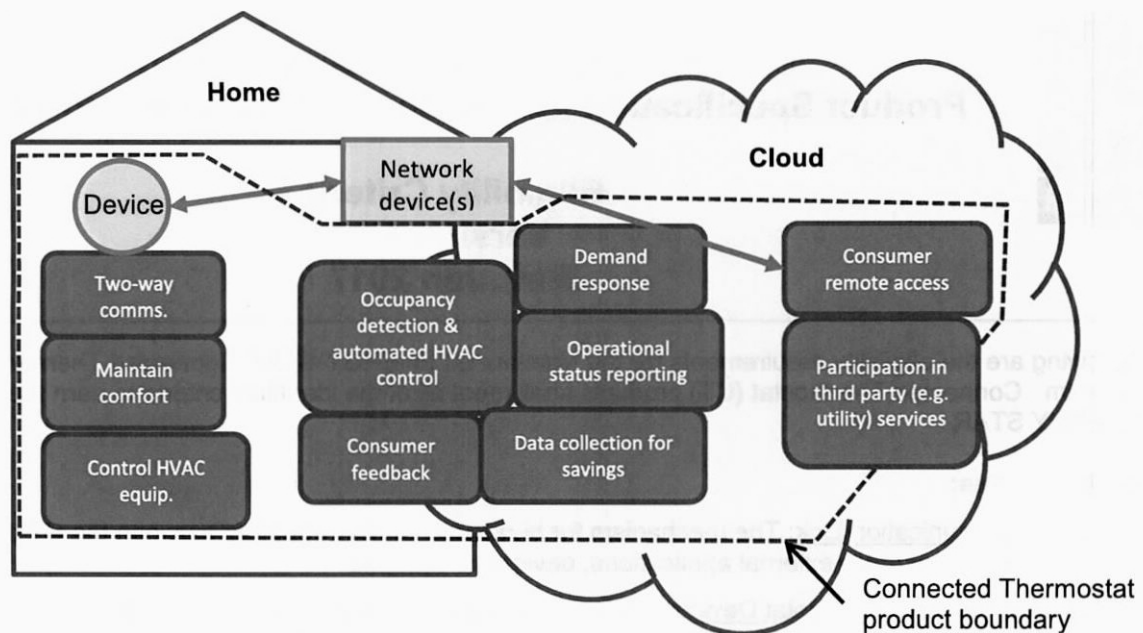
Home

Cloud

Network device(s)

Device

Two-way comms.

Maintain comfort

Control HVAC equip.

Occupancy detection & automated HVAC control

Demand response

Operational status reporting

Consumer feedback

Data collection for savings

Consumer remote access

Participation in third party (e.g. utility) services

Connected Thermostat product boundary